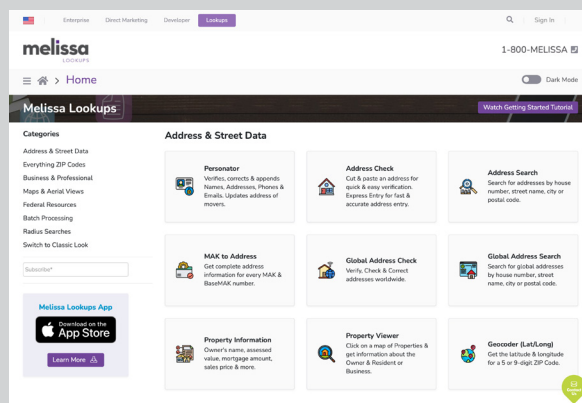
Enterprise Direct Marketing Developer Lookups

Sign In

melissa
LOOKUPS

1-800-MELISSA

Home

Dark Mode

Melissa Lookups

Watch Getting Started Tutorial

Categories

Address & Street Data
Everything ZIP Codes
Business & Professional
Maps & Aerial Views
Federal Resources
Batch Processing
Radius Searches
Switch to Classic Look

Subscribe*

Melissa Lookups App

Download on the
App Store

Learn More

Address & Street Data

Personator
Verifies, corrects & appends Names, Addresses, Phones & Emails. Updates address of movers.

Address Check
Cut & paste an address for quick & easy verification. Express Entry for fast & accurate address entry.

Address Search
Search for addresses by house number, street name, city or postal code.

MAK to Address
Get complete address information for every MAK & BaseMAK number.

Global Address Check
Verify, Check & Correct addresses worldwide.

Global Address Search
Search for global addresses by house number, street name, city or postal code.

Property Information
Owner's name, assessed value, mortgage amount, sales price & more.

Property Viewer
Click on a map of Properties & get information about the Owner & Resident or Business.

Geocoder (Lat/Long)
Get the latitude & longitude for a 5 or 9-digit ZIP Code.